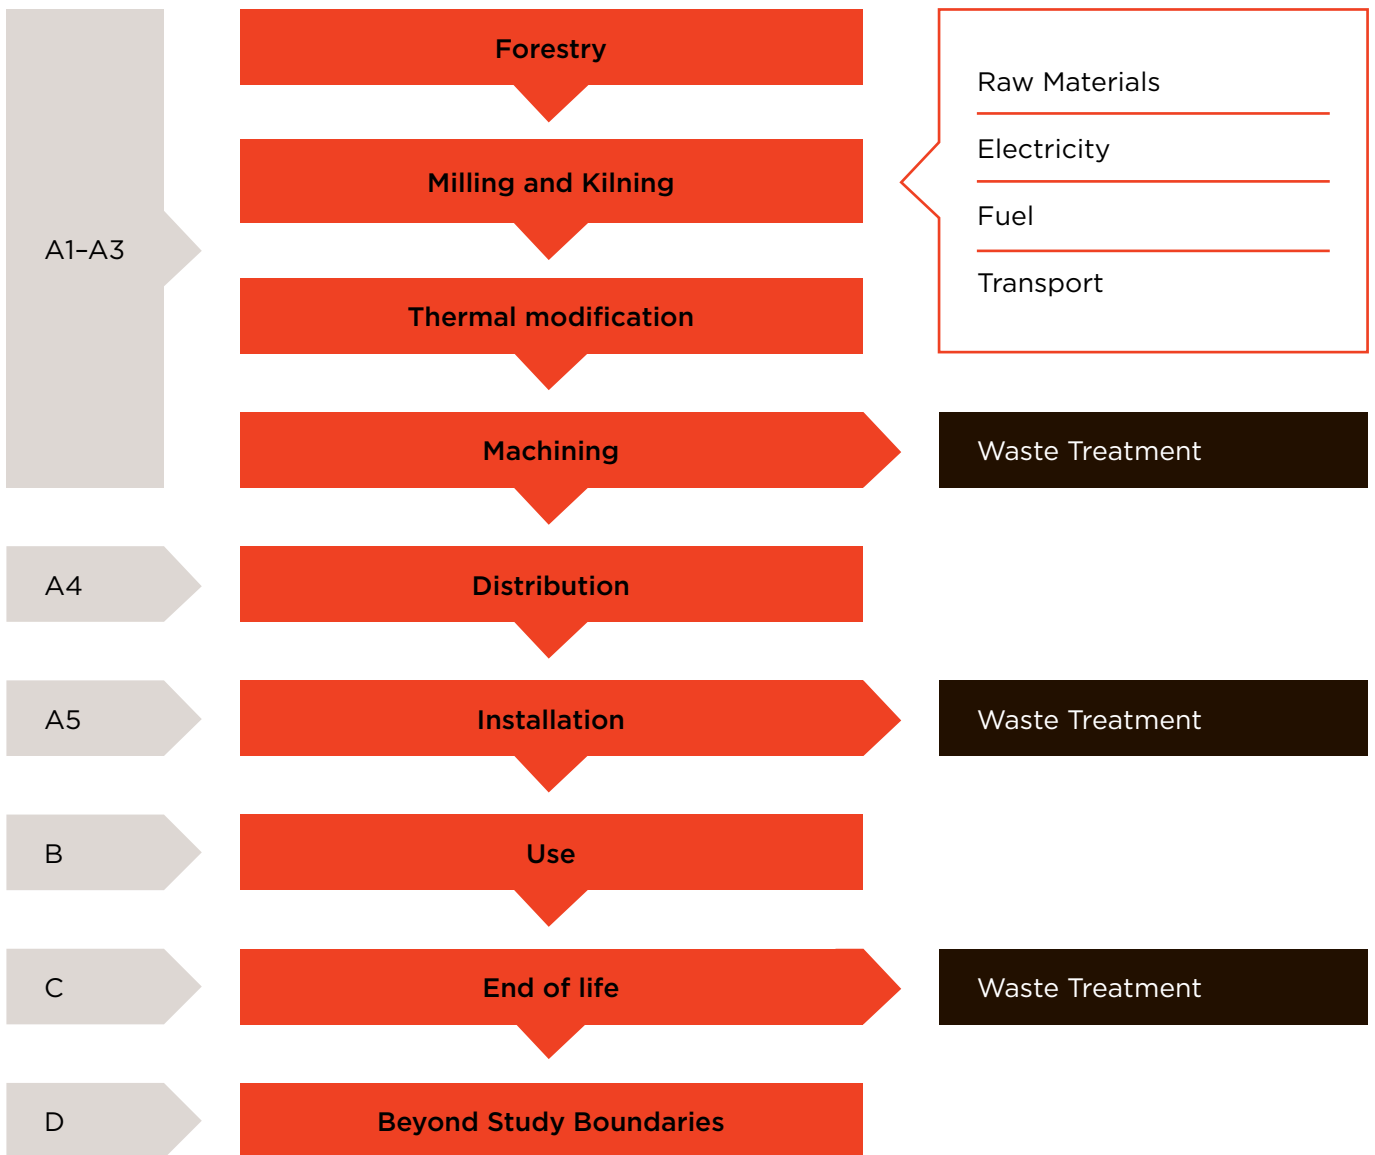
A1–A3

Forestry

Milling and Kilning

Thermal modification

Raw Materials

Electricity

Fuel

Transport

Machining

Waste Treatment

A4

Distribution

A5

Installation

Waste Treatment

B

Use

C

End of life

Waste Treatment

D

Beyond Study Boundaries